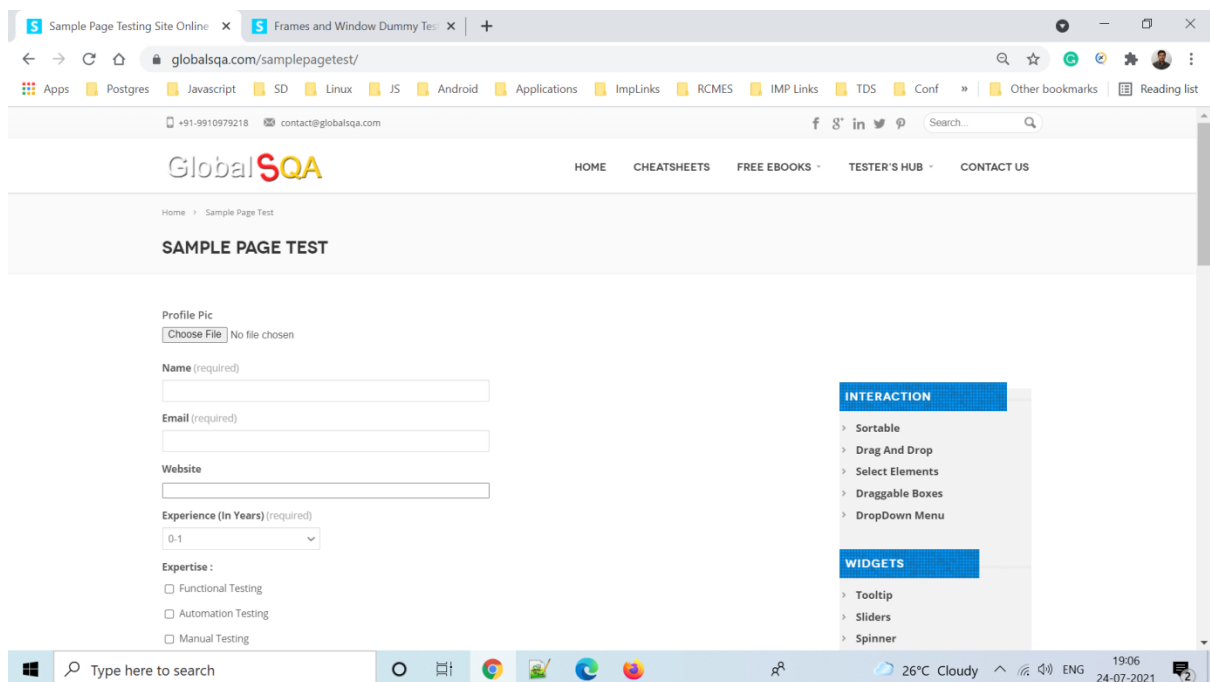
Sample Page Testing Site Online ×
Frames and Window Dummy Tes ×
+

globalsqa.com/samplepagetest/

Apps Postgres Javascript SD Linux JS Android Applications ImpLinks RCMES IMP Links TDS Conf » Other bookmarks Reading list

+91-9910979218 contact@globalsqa.com
Search...

GlobalSQA

HOME CHEATSHEETS FREE EBOOKS TESTER'S HUB CONTACT US

Home › Sample Page Test

SAMPLE PAGE TEST

Profile Pic
Choose File No file chosen

Name (required)

Email (required)

Website

Experience (In Years) (required)
0-1

Expertise :
Functional Testing
Automation Testing
Manual Testing

INTERACTION
Sortable
Drag And Drop
Select Elements
Draggable Boxes
DropDown Menu

WIDGETS
Tooltip
Sliders
Spinner

Type here to search
26°C Cloudy ENG 19:06 24-07-2021